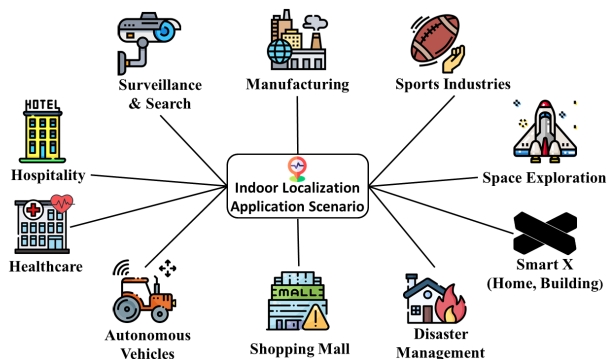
Surveillance & Search

Manufacturing

Sports Industries

HOTEL

Hospitality

Indoor Localization Application Scenario

Space Exploration

Healthcare

Smart X (Home, Building)

Autonomous Vehicles

MALL

Shopping Mall

Disaster Management